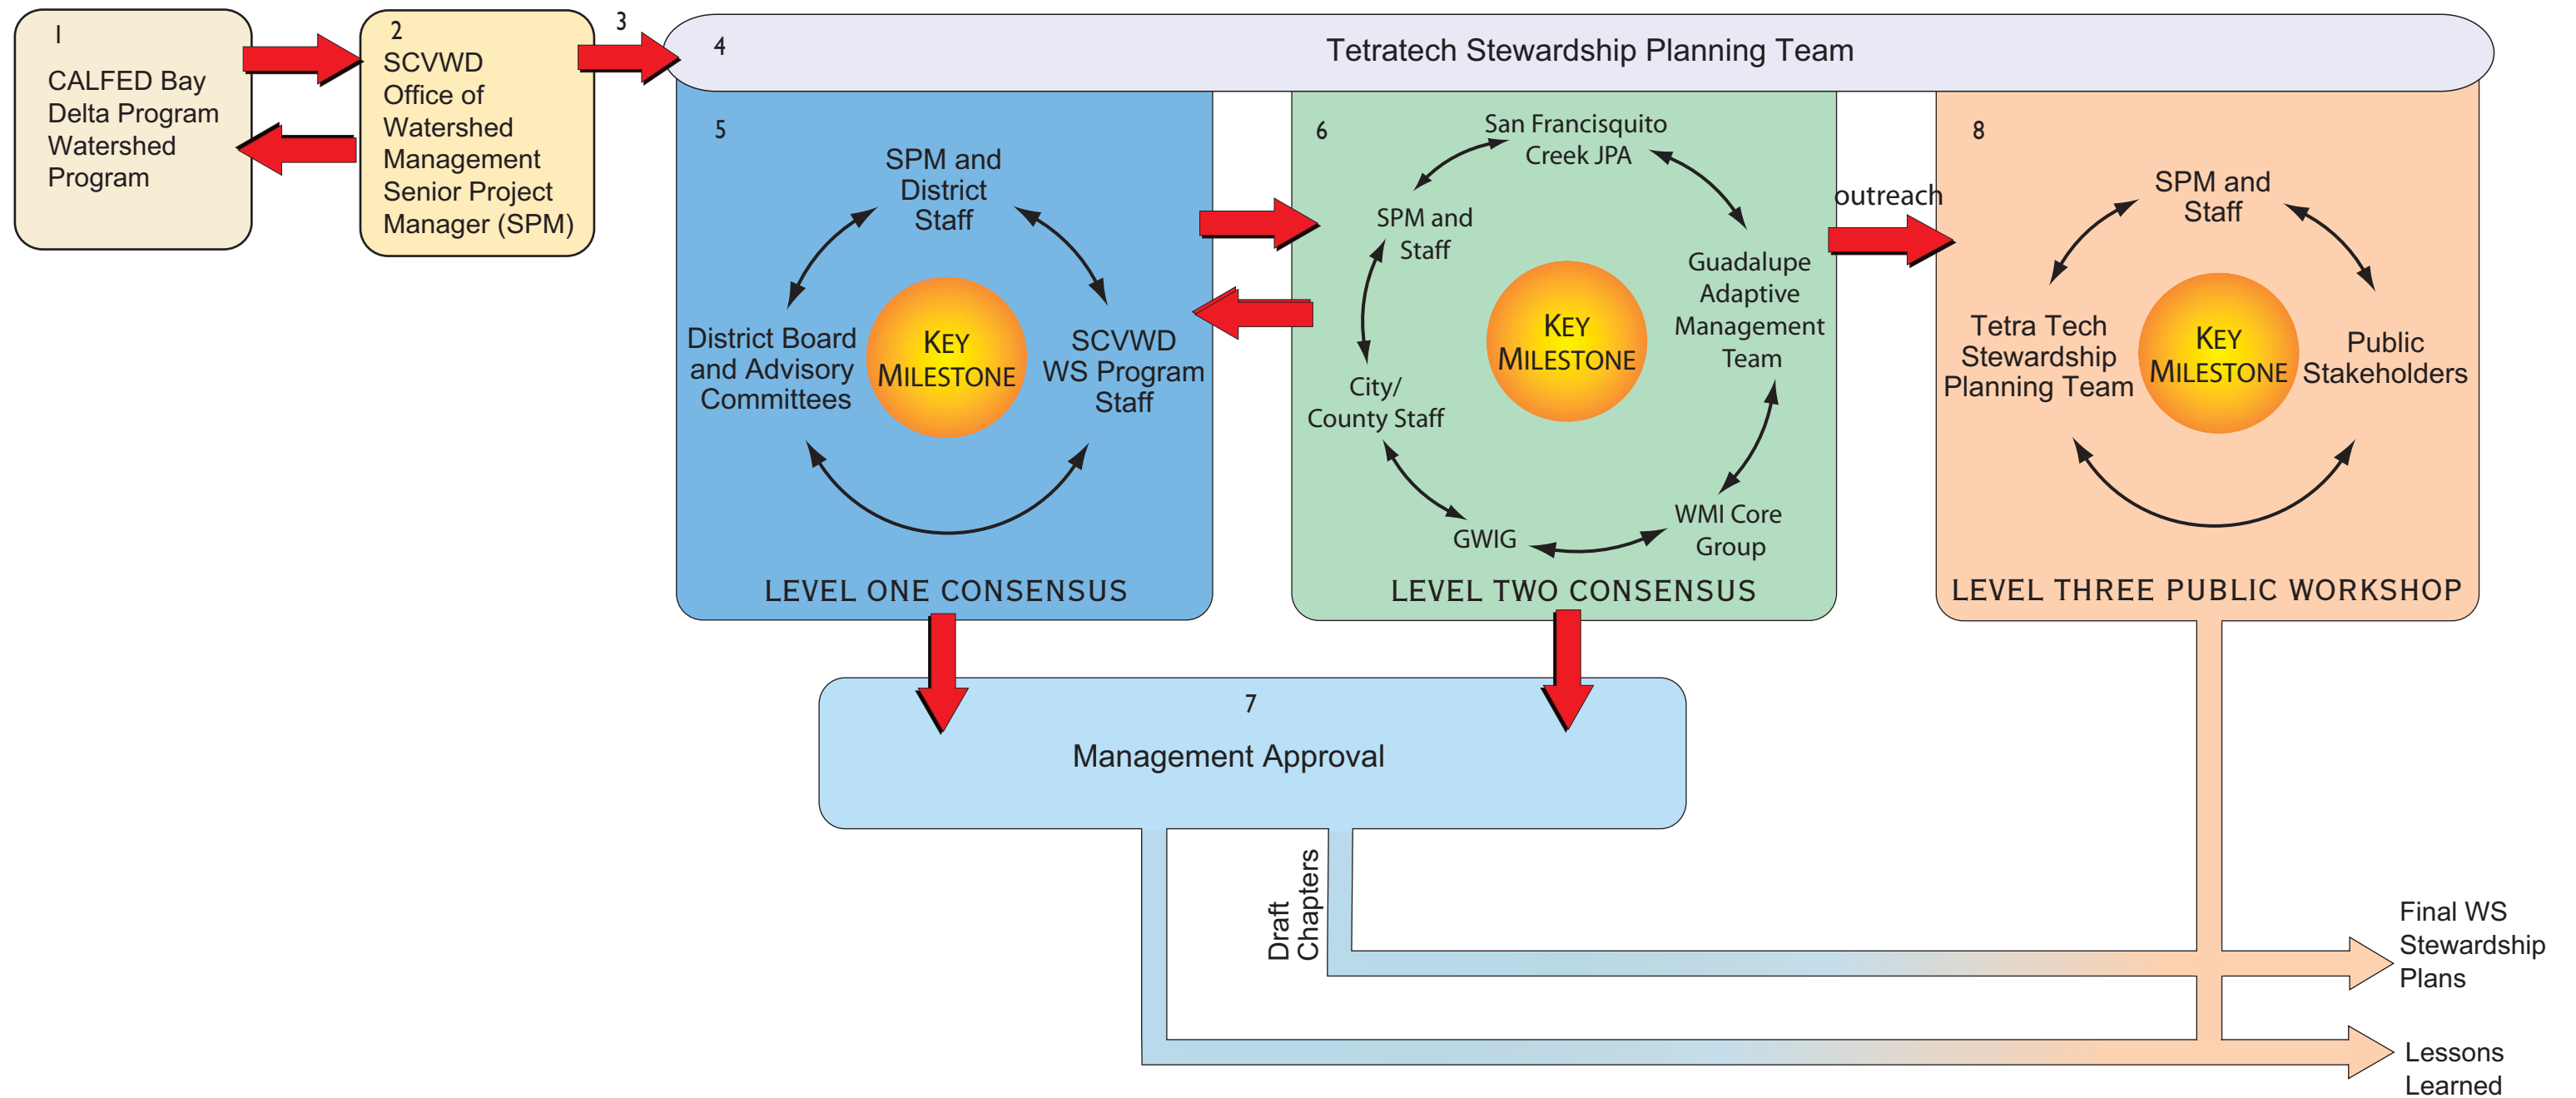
1
CALFED Bay Delta Program Watershed Program

2
SCVWD Office of Watershed Management Senior Project Manager (SPM)

3

4
Tetratech Stewardship Planning Team

5
SPM and District Staff
District Board and Advisory Committees
KEY MILESTONE
SCVWD WS Program Staff
LEVEL ONE CONSENSUS

6
San Francisquito Creek JPA
SPM and Staff
Guadalupe Adaptive Management Team
KEY MILESTONE
City/ County Staff
GWIG
WMI Core Group
LEVEL TWO CONSENSUS

outreach

8
SPM and Staff
Tetra Tech Stewardship Planning Team
KEY MILESTONE
Public Stakeholders
LEVEL THREE PUBLIC WORKSHOP

7
Management Approval

Draft Chapters

Final WS Stewardship Plans

Lessons Learned